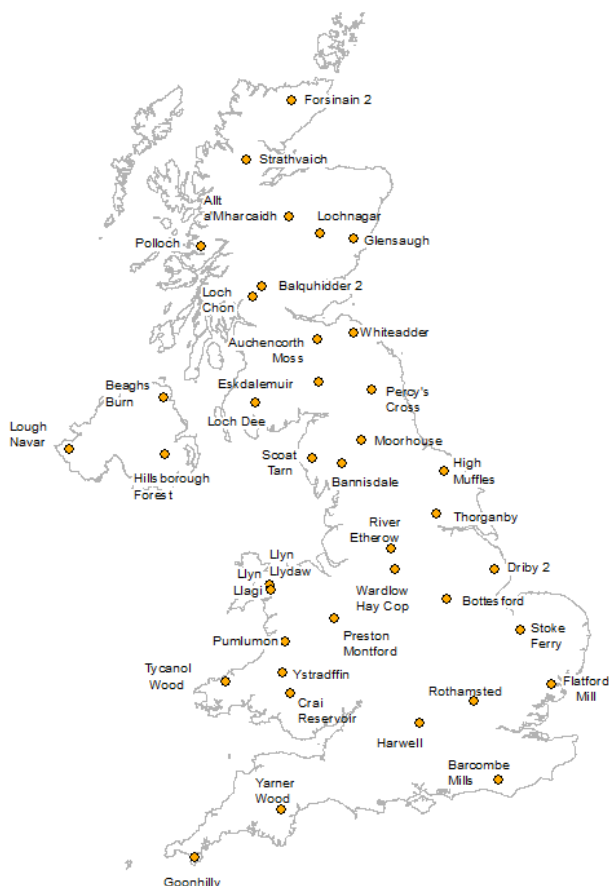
Forsinain 2
Strathvaich
Allt a'Mharcaidh
Lochnagar
Glensaugh
Polloch
Balquhidder 2
Loch Chon
Whiteadder
Auchencorth Moss
Beaghs Burn
Eskdalemuir
Percy's Cross
Loch Dee
Lough Navar
Moorhouse
Hillsborough Forest
Scoat Tarn
Bannisdale
High Muffles
Thorganby
River Etherow
Llyn Llydaw
Llyn Llagi
Driby 2
Wardlow Hay Cop
Bottesford
Pumlumon
Preston Montford
Stoke Ferry
Tycanol Wood
Ystradffin
Crai Reservoir
Flatford Mill
Rothamsted
Harwell
Barcombe Mills
Yarner Wood
Goonhilly